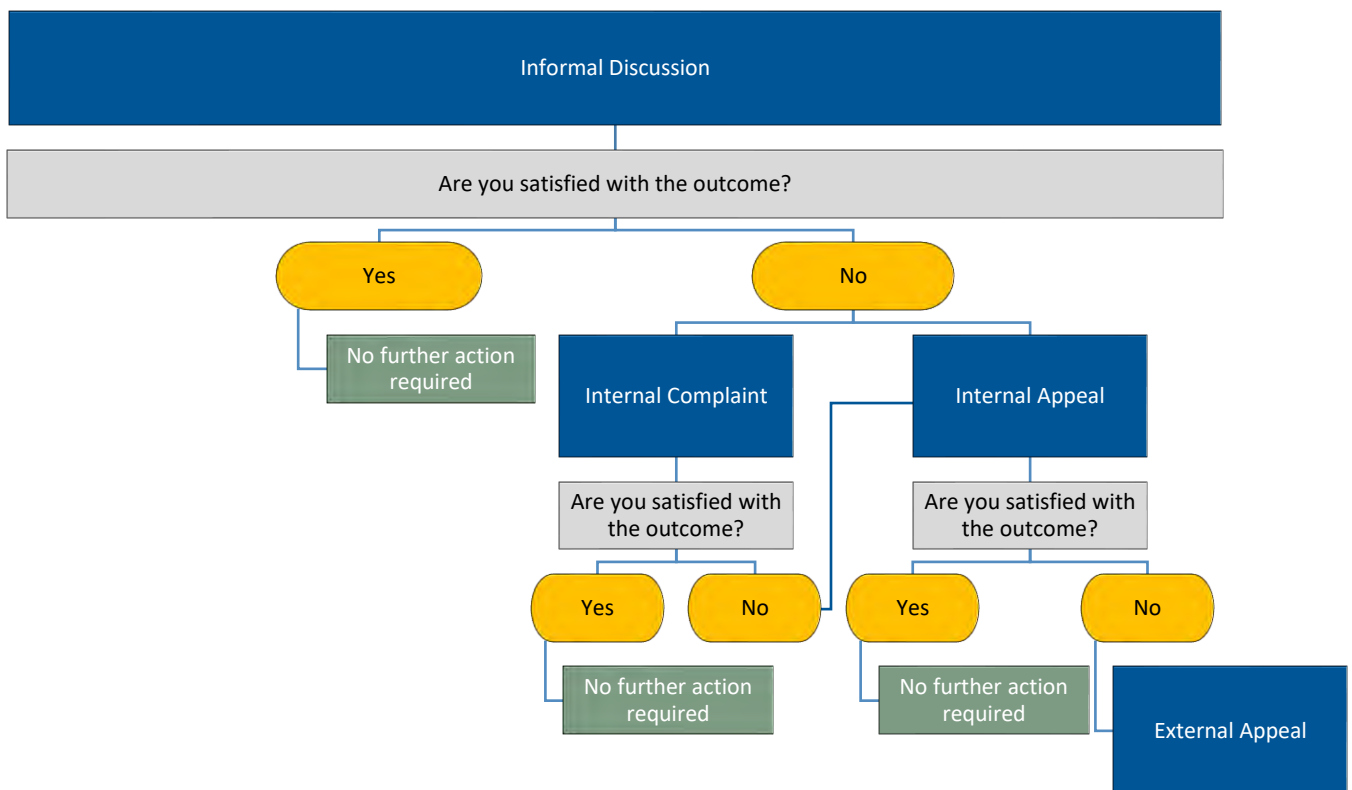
Informal Discussion

Are you satisfied with the outcome?

Yes

No

No further action required

Internal Complaint

Internal Appeal

Are you satisfied with the outcome?

Are you satisfied with the outcome?

Yes

No

Yes

No

No further action required

No further action required

External Appeal